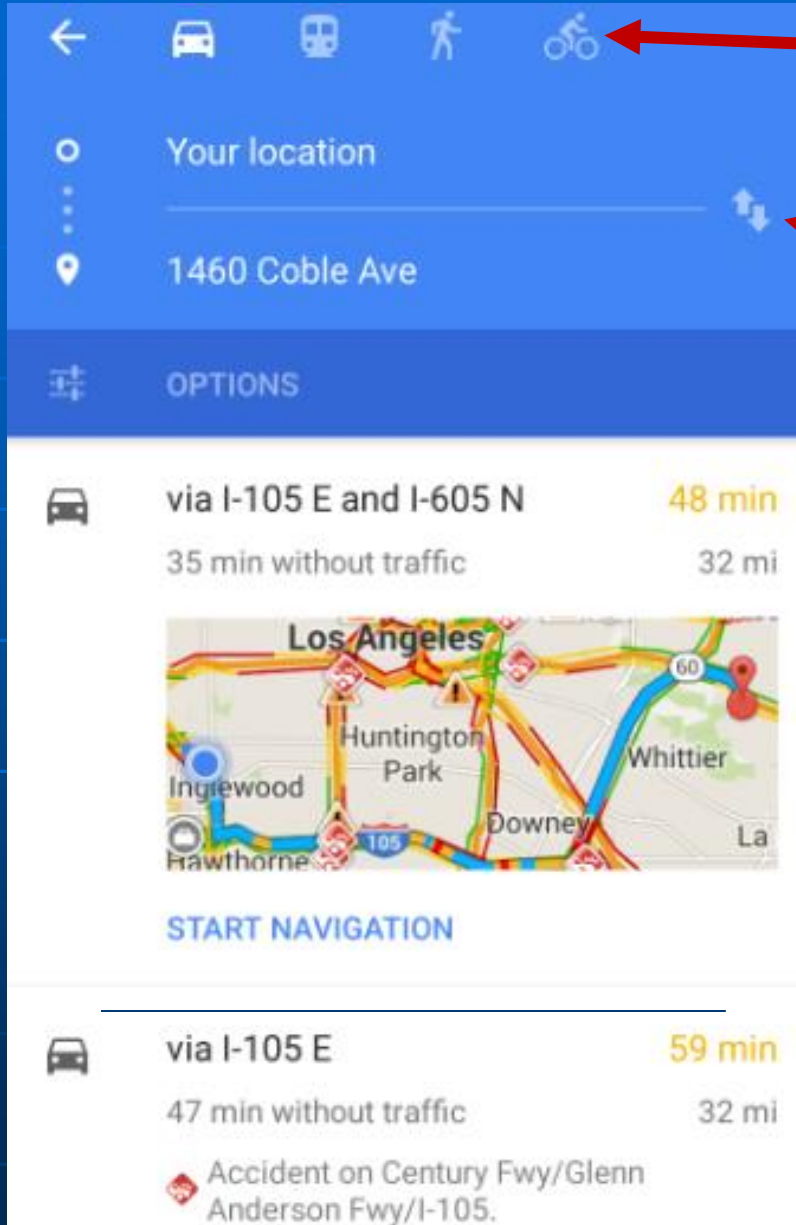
Your location

1460 Coble Ave

OPTIONS

via I-105 E and I-605 N 48 min

35 min without traffic 32 mi

Los Angeles
60
Huntington Park
Whittier
Inglewood
Downey
La
105
Hawthorne

START NAVIGATION

via I-105 E 59 min

47 min without traffic 32 mi

Accident on Century Fwy/Glenn Anderson Fwy/I-105.